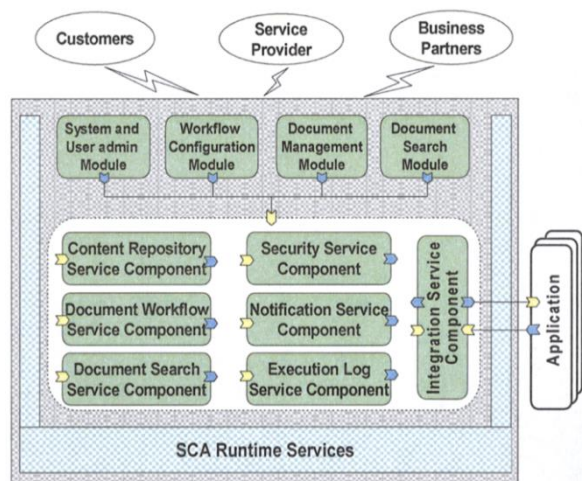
Customers

Service Provider

Business Partners

System and User admin Module

Workflow Configuration Module

Document Management Module

Document Search Module

Content Repository Service Component

Security Service Component

Document Workflow Service Component

Notification Service Component

Document Search Service Component

Execution Log Service Component

Integration Service Component

Application

SCA Runtime Services